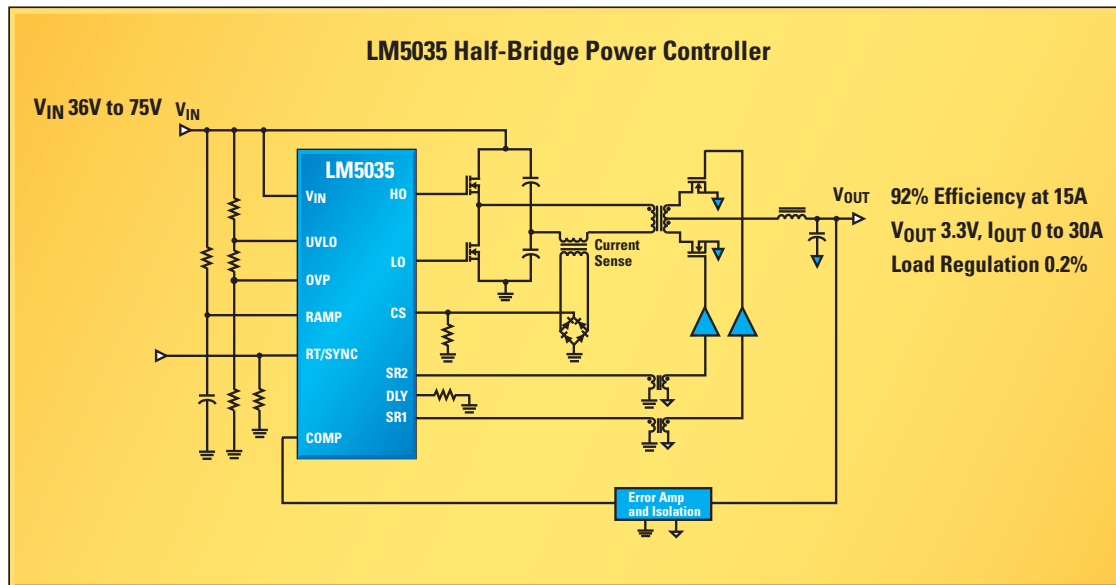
LM5035 Half-Bridge Power Controller

$V_{IN}$ 36V to 75V $V_{IN}$

LM5035

$V_{IN}$

HO

UVLO

LO

OVP

RAMP

CS

RT/SYNC

SR2

DLY

SR1

COMP

Current Sense

$V_{OUT}$

92% Efficiency at 15A

$V_{OUT}$ 3.3V, $I_{OUT}$ 0 to 30A

Load Regulation 0.2%

Error Amp and Isolation